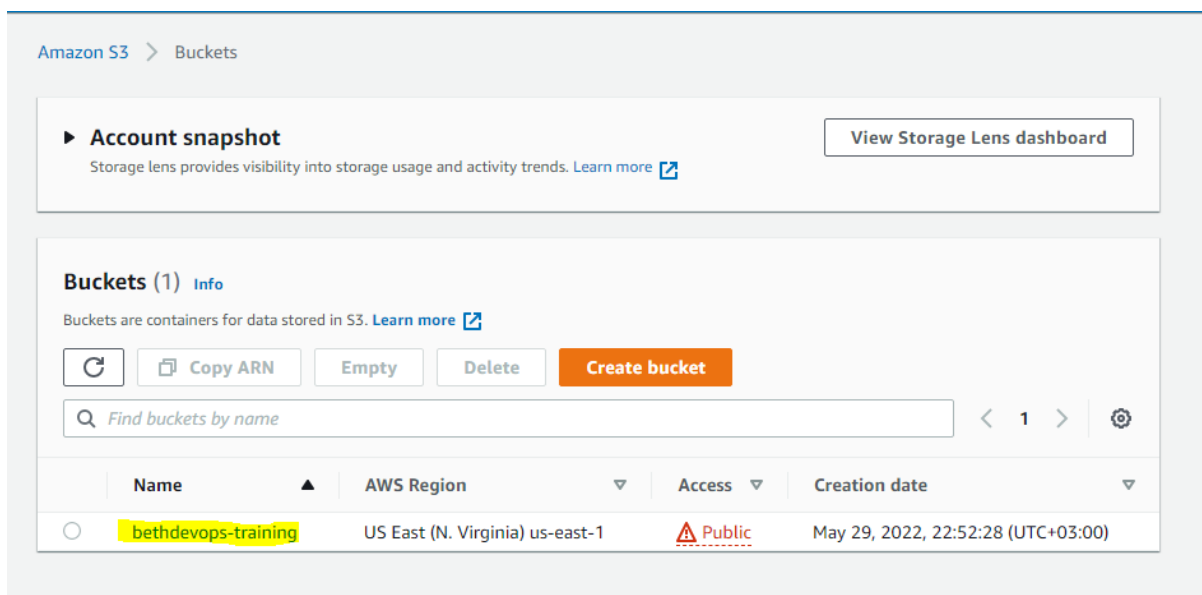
Amazon S3 > Buckets

Account snapshot

Storage lens provides visibility into storage usage and activity trends. Learn more

View Storage Lens dashboard

Buckets (1) Info

Buckets are containers for data stored in S3. Learn more

Copy ARN
Empty
Delete
Create bucket

Find buckets by name

1

| Name | AWS Region | Access | Creation date |
|---|---|---|---|
| bethdevops-training | US East (N. Virginia) us-east-1 | Public | May 29, 2022, 22:52:28 (UTC+03:00) |